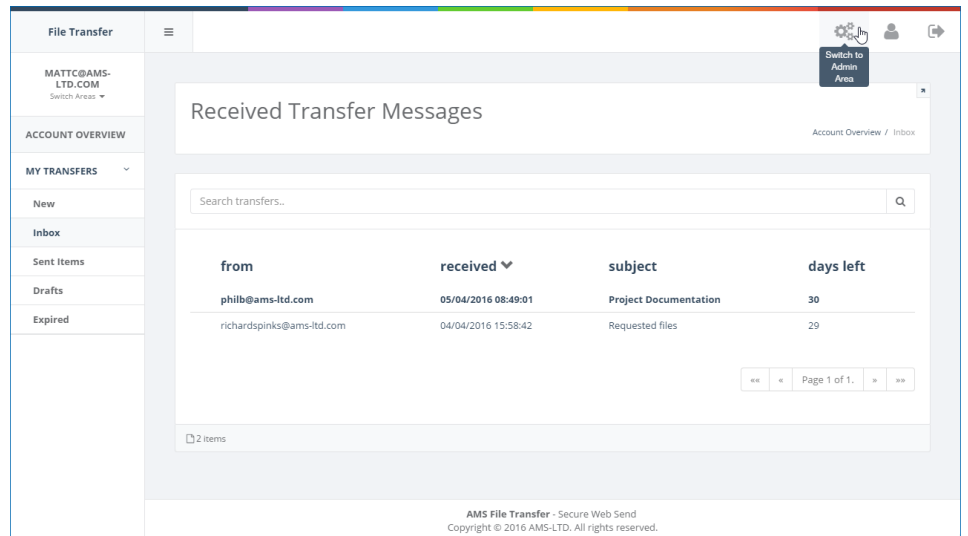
File Transfer

≡

Switch to Admin Area

MATTC@AMS-LTD.COM
Switch Areas ▾

ACCOUNT OVERVIEW

MY TRANSFERS

New

Inbox

Sent Items

Drafts

Expired

Received Transfer Messages

Account Overview / Inbox

Search transfers..

| from | received ❯ | subject | days left |
|---|---|---|---|
| philb@ams-ltd.com | 05/04/2016 08:49:01 | Project Documentation | 30 |
| richardspinks@ams-ltd.com | 04/04/2016 15:58:42 | Requested files | 29 |

«« « Page 1 of 1. » »»

2 items

AMS File Transfer - Secure Web Send
Copyright © 2016 AMS-LTD. All rights reserved.